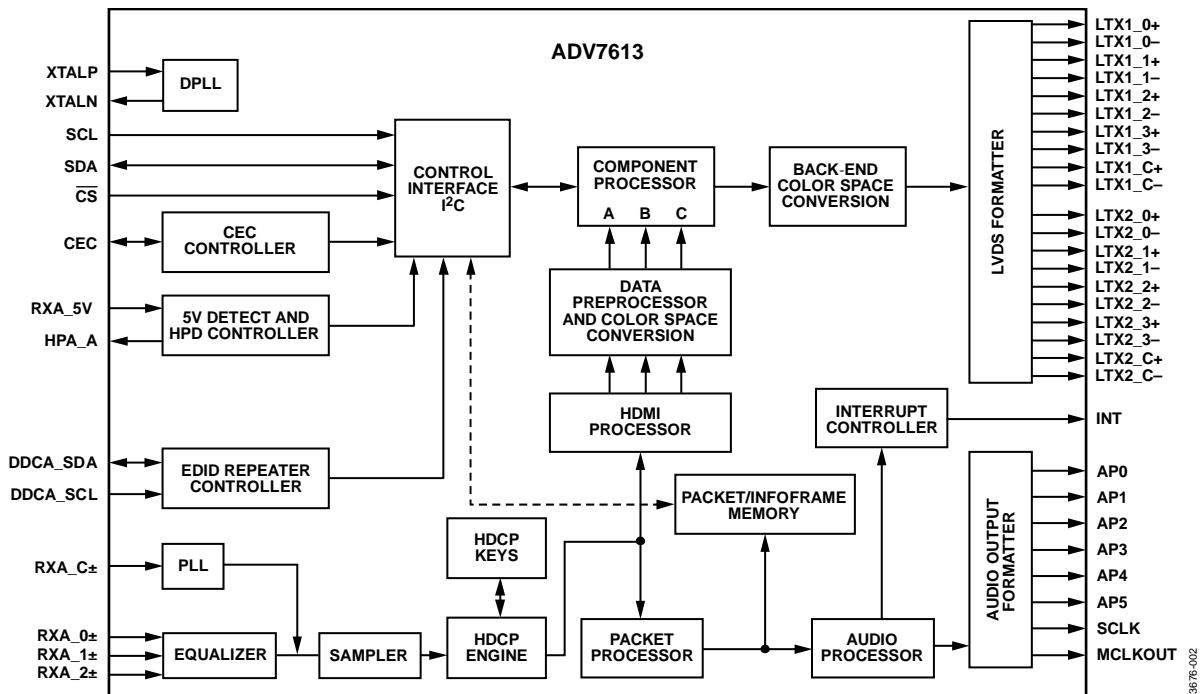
ADV7613

XTALP
XTALN
SCL
SDA
$\overline{CS}$
CEC
RXA_5V
HPA_A
DDCA_SDA
DDCA_SCL
RXA_C±
RXA_0±
RXA_1±
RXA_2±

DPLL

CONTROL INTERFACE $I^2C$

CEC CONTROLLER

5V DETECT AND HPD CONTROLLER

EDID REPEATER CONTROLLER

PLL

EQUALIZER

SAMPLER

HDCP KEYS

HDCP ENGINE

COMPONENT PROCESSOR
A B C

DATA PREPROCESSOR AND COLOR SPACE CONVERSION

HDMI PROCESSOR

PACKET/INFOFRAME MEMORY

PACKET PROCESSOR

BACK-END COLOR SPACE CONVERSION

INTERRUPT CONTROLLER

AUDIO PROCESSOR

LVDS FORMATTER

AUDIO OUTPUT FORMATTER

LTX1_0+
LTX1_0–
LTX1_1+
LTX1_1–
LTX1_2+
LTX1_2–
LTX1_3+
LTX1_3–
LTX1_C+
LTX1_C–
LTX2_0+
LTX2_0–
LTX2_1+
LTX2_1–
LTX2_2+
LTX2_2–
LTX2_3+
LTX2_3–
LTX2_C+
LTX2_C–
INT
AP0
AP1
AP2
AP3
AP4
AP5
SCLK
MCLKOUT

3676-002